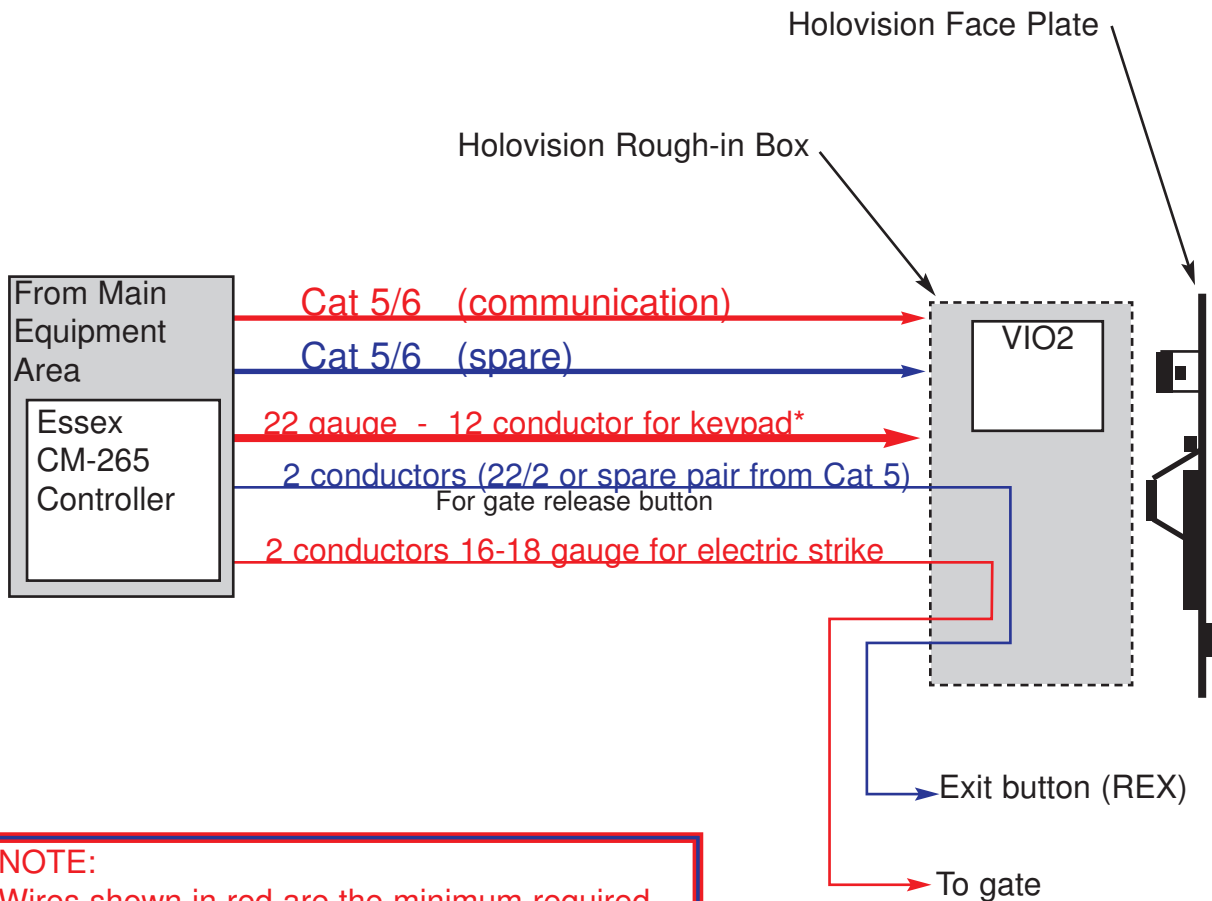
Holovision Face Plate

Holovision Rough-in Box

From Main Equipment Area

Essex CM-265 Controller

Cat 5/6 (communication)

Cat 5/6 (spare)

22 gauge - 12 conductor for keypad*

2 conductors (22/2 or spare pair from Cat 5)

For gate release button

2 conductors 16-18 gauge for electric strike

VIO2

Exit button (REX)

To gate

NOTE:

Wires shown in red are the minimum required